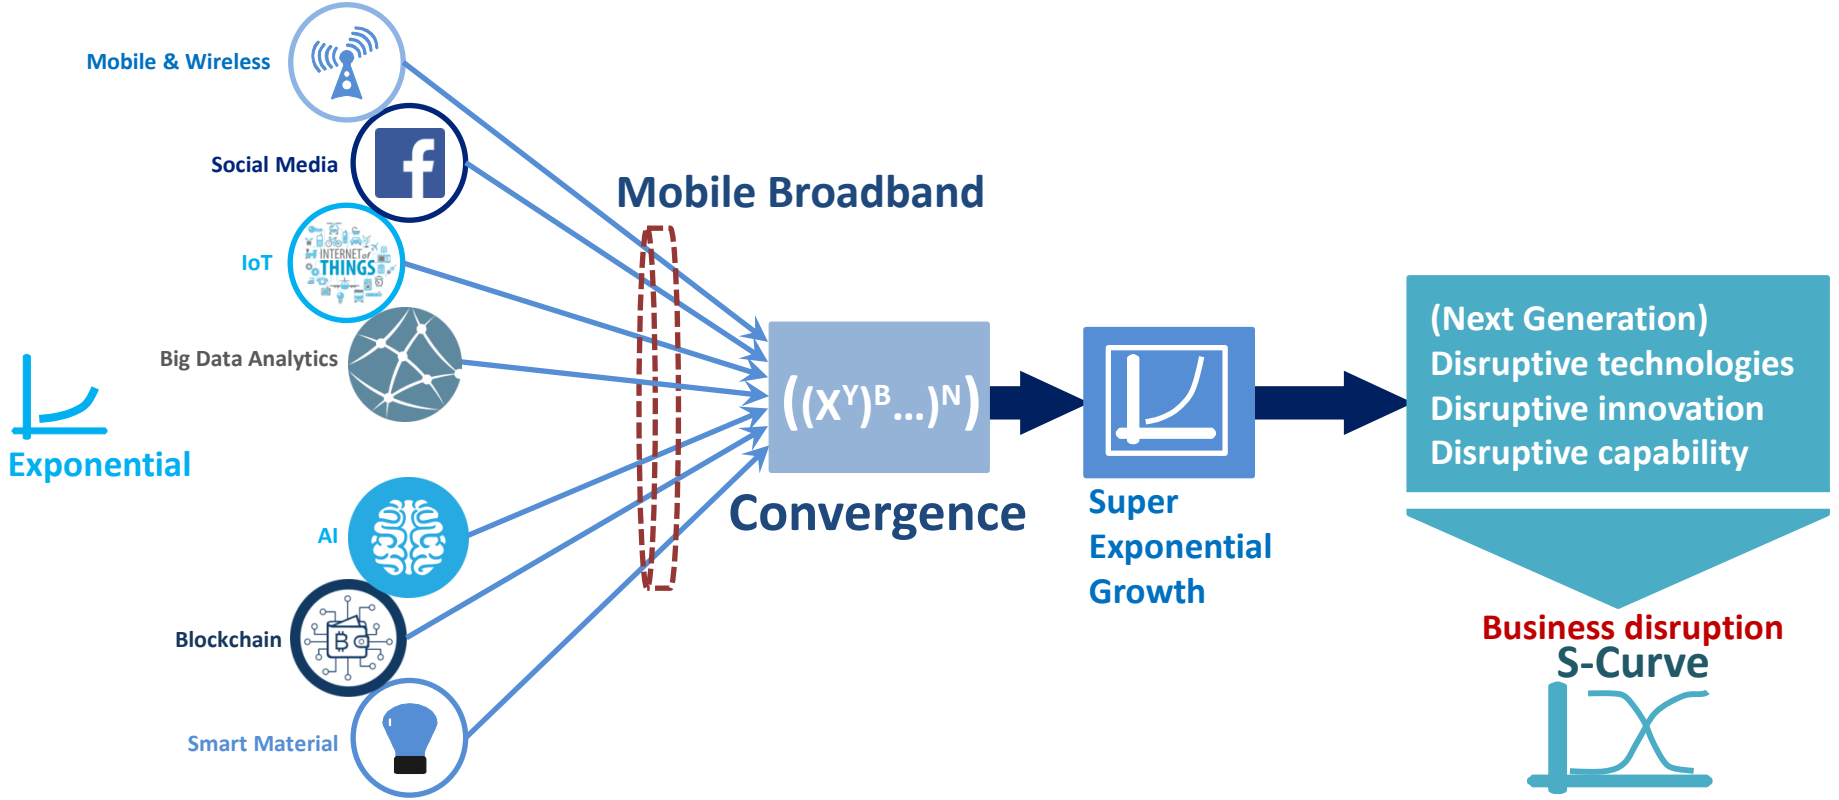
Mobile & Wireless

Social Media

IoT

INTERNET of THINGS

Big Data Analytics

Exponential

AI

Blockchain

Smart Material

Mobile Broadband

$((X^Y)^B...)^N)$

Convergence

Super Exponential Growth

(Next Generation)
Disruptive technologies
Disruptive innovation
Disruptive capability

Business disruption

S-Curve